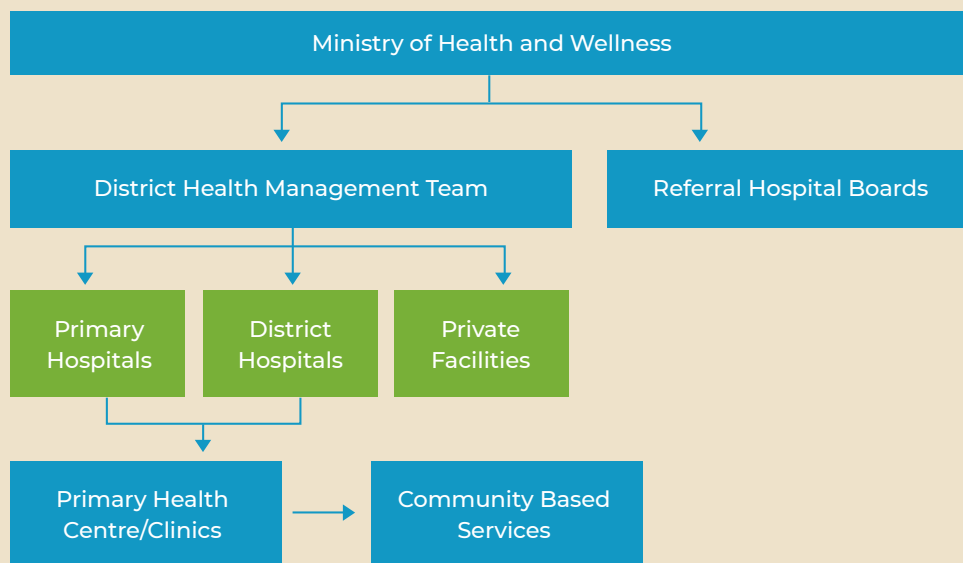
Ministry of Health and Wellness

District Health Management Team

Referral Hospital Boards

Primary Hospitals

District Hospitals

Private Facilities

Primary Health Centre/Clinics

Community Based Services